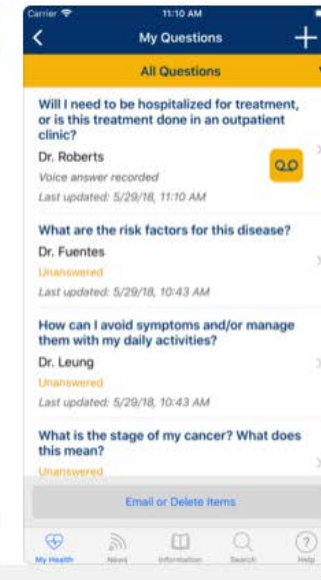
Carrier
11:10 AM
My Questions
All Questions

Will I need to be hospitalized for treatment, or is this treatment done in an outpatient clinic?
Dr. Roberts
Voice answer recorded
Last updated: 5/29/18, 11:10 AM

What are the risk factors for this disease?
Dr. Fuentes
Unanswered
Last updated: 5/29/18, 10:43 AM

How can I avoid symptoms and/or manage them with my daily activities?
Dr. Leung
Unanswered
Last updated: 5/29/18, 10:43 AM

What is the stage of my cancer? What does this mean?
Unanswered

Email or Delete Items

My Health
News
Information
Search
Help